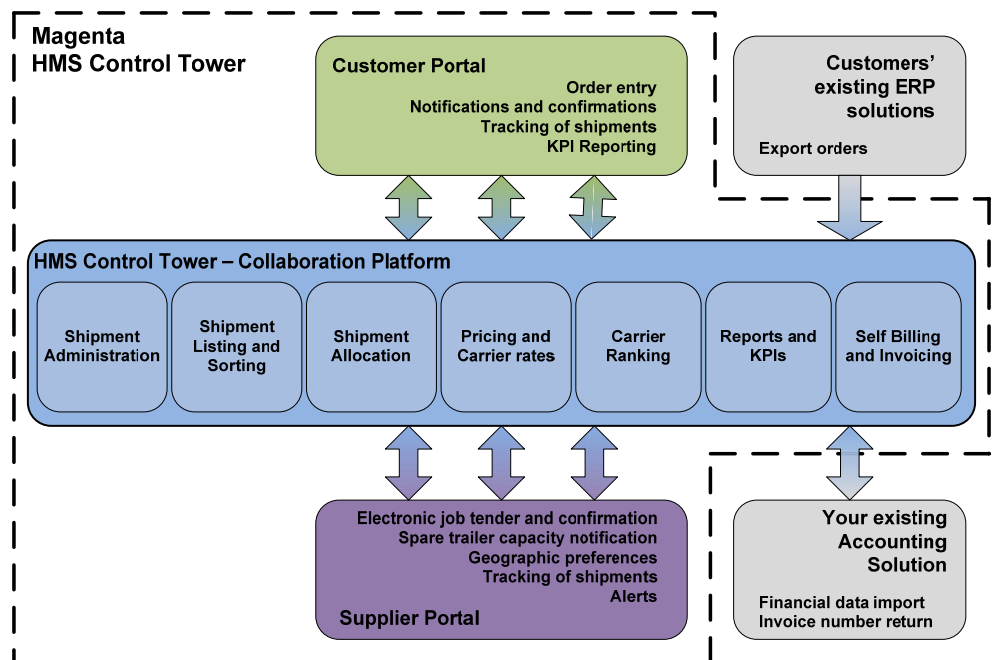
Magenta
HMS Control Tower

Customer Portal
Order entry
Notifications and confirmations
Tracking of shipments
KPI Reporting

Customers' existing ERP solutions
Export orders

HMS Control Tower – Collaboration Platform

Shipment Administration

Shipment Listing and Sorting

Shipment Allocation

Pricing and Carrier rates

Carrier Ranking

Reports and KPIs

Self Billing and Invoicing

Electronic job tender and confirmation
Spare trailer capacity notification
Geographic preferences
Tracking of shipments
Alerts
Supplier Portal

Your existing Accounting Solution
Financial data import
Invoice number return